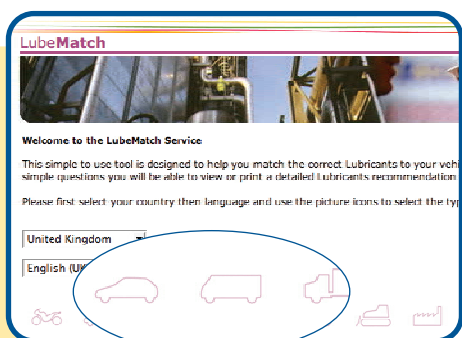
LubeMatch

Welcome to the LubeMatch Service

This simple to use tool is designed to help you match the correct Lubricants to your vehi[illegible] simple questions you will be able to view or print a detailed Lubricants recommendation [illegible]

Please first select your country then language and use the picture icons to select the typ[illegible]

United Kingdom

English (U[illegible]